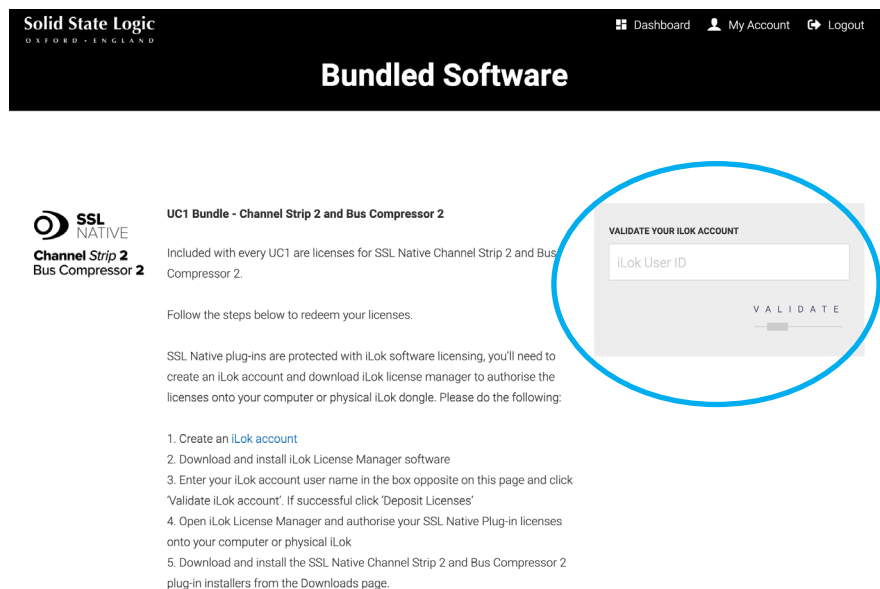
Solid State Logic
OXFORD • ENGLAND

Dashboard My Account Logout

Bundled Software

SSL NATIVE
Channel Strip 2
Bus Compressor 2

UC1 Bundle - Channel Strip 2 and Bus Compressor 2

Included with every UC1 are licenses for SSL Native Channel Strip 2 and Bus Compressor 2.

Follow the steps below to redeem your licenses.

SSL Native plug-ins are protected with iLok software licensing, you'll need to create an iLok account and download iLok license manager to authorise the licenses onto your computer or physical iLok dongle. Please do the following:

1. Create an iLok account
2. Download and install iLok License Manager software
3. Enter your iLok account user name in the box opposite on this page and click 'Validate iLok account'. If successful click 'Deposit Licenses'
4. Open iLok License Manager and authorise your SSL Native Plug-in licenses onto your computer or physical iLok
5. Download and install the SSL Native Channel Strip 2 and Bus Compressor 2 plug-in installers from the Downloads page.

VALIDATE YOUR ILOK ACCOUNT

iLok User ID

VALIDATE